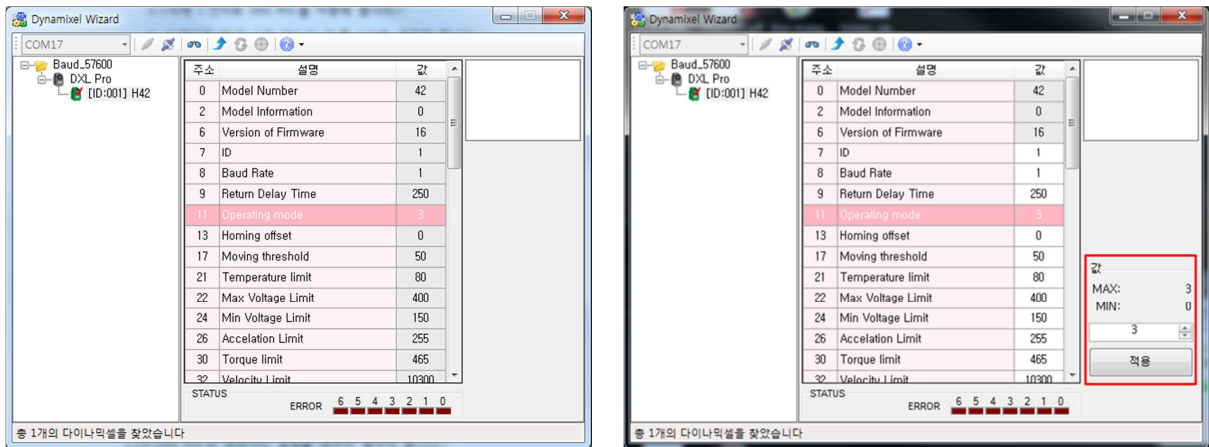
Dynamixel Wizard

COM17

Baud_57600
DXL Pro
[ID:001] H42

| 주소 | 설명 | 값 |
|---|---|---|
| 0 | Model Number | 42 |
| 2 | Model Information | 0 |
| 6 | Version of Firmware | 16 |
| 7 | ID | 1 |
| 8 | Baud Rate | 1 |
| 9 | Return Delay Time | 250 |
| 11 | Operating mode | 3 |
| 13 | Homing offset | 0 |
| 17 | Moving threshold | 50 |
| 21 | Temperature limit | 80 |
| 22 | Max Voltage Limit | 400 |
| 24 | Min Voltage Limit | 150 |
| 26 | Accelation Limit | 255 |
| 30 | Torque limit | 465 |
| 32 | Velocity Limit | 10300 |

STATUS
ERROR 6 5 4 3 2 1 0

총 1개의 다이나믹셀을 찾았습니다

Dynamixel Wizard

COM17

Baud_57600
DXL Pro
[ID:001] H42

| 주소 | 설명 | 값 |
|---|---|---|
| 0 | Model Number | 42 |
| 2 | Model Information | 0 |
| 6 | Version of Firmware | 16 |
| 7 | ID | 1 |
| 8 | Baud Rate | 1 |
| 9 | Return Delay Time | 250 |
| 11 | Operating mode | 3 |
| 13 | Homing offset | 0 |
| 17 | Moving threshold | 50 |
| 21 | Temperature limit | 80 |
| 22 | Max Voltage Limit | 400 |
| 24 | Min Voltage Limit | 150 |
| 26 | Accelation Limit | 255 |
| 30 | Torque limit | 465 |
| 32 | Velocity Limit | 10300 |

값
MAX: 3
MIN: 0
3
적용

STATUS
ERROR 6 5 4 3 2 1 0

총 1개의 다이나믹셀을 찾았습니다